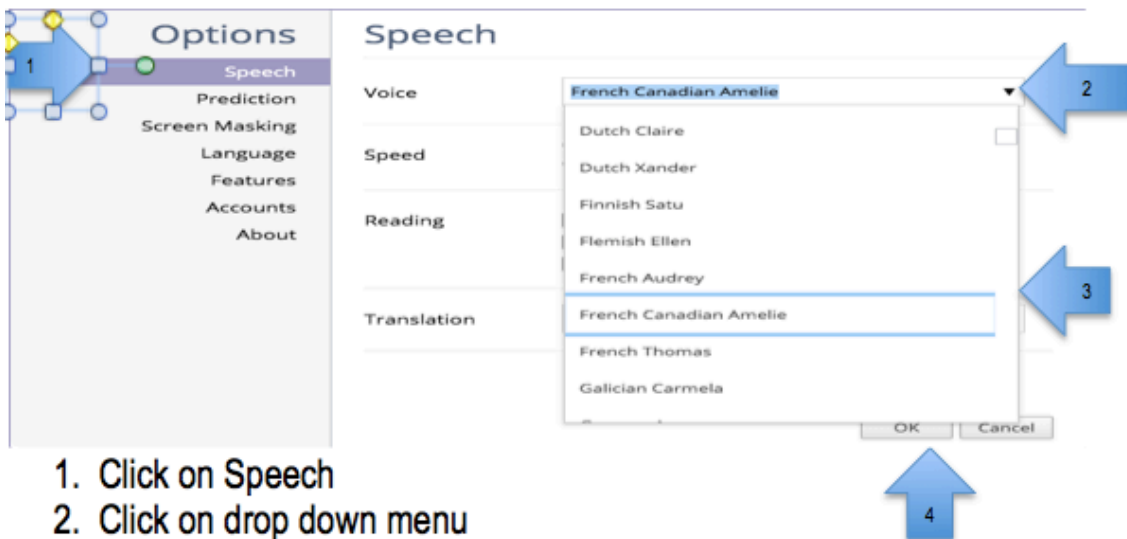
1

Options

Speech

Prediction

Screen Masking

Language

Features

Accounts

About

Speech

Voice

French Canadian Amelie

2

Dutch Claire

Dutch Xander

Finnish Satu

Flemish Ellen

French Audrey

French Canadian Amelie

French Thomas

Galician Carmela

Speed

Reading

Translation

3

OK

Cancel

4

1. Click on Speech
2. Click on drop down menu